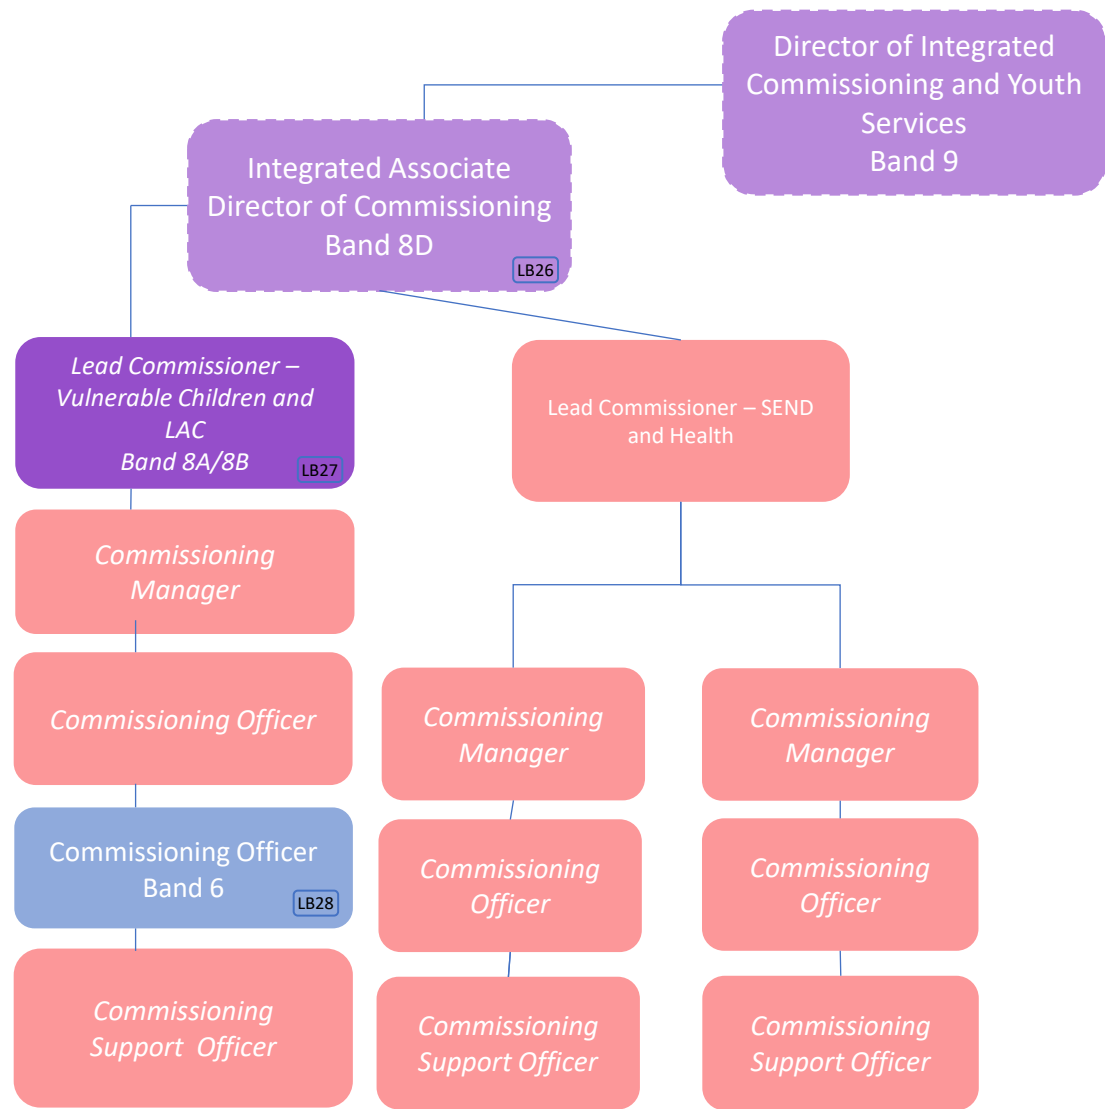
Director of Integrated Commissioning and Youth Services
Band 9

Integrated Associate Director of Commissioning
Band 8D
LB26

Lead Commissioner – Vulnerable Children and LAC
Band 8A/8B
LB27

Commissioning Manager

Commissioning Officer

Commissioning Officer
Band 6
LB28

Commissioning Support Officer

Lead Commissioner – SEND and Health

Commissioning Manager

Commissioning Officer

Commissioning Support Officer

Commissioning Manager

Commissioning Officer

Commissioning Support Officer